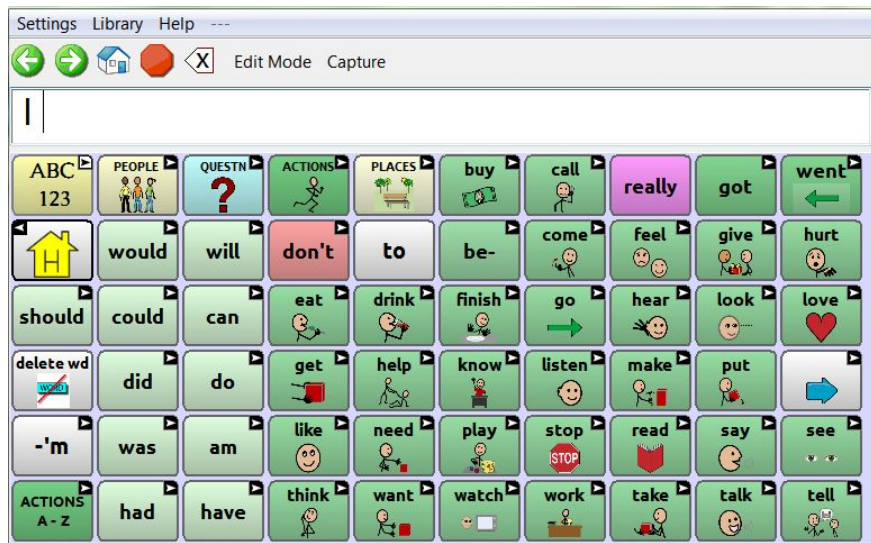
Settings Library Help ---

Edit Mode Capture

I

| ABC 123 | PEOPLE | QUESTN | ACTIONS | PLACES | buy | call | really | got | went |
|---|---|---|---|---|---|---|---|---|---|
| H | would | will | don't | to | be- | come | feel | give | hurt |
| should | could | can | eat | drink | finish | go | hear | look | love |
| delete wd | did | do | get | help | know | listen | make | put | |
| -'m | was | am | like | need | play | stop | read | say | see |
| ACTIONS A - Z | had | have | think | want | watch | work | take | talk | tell |

WORD

STOP